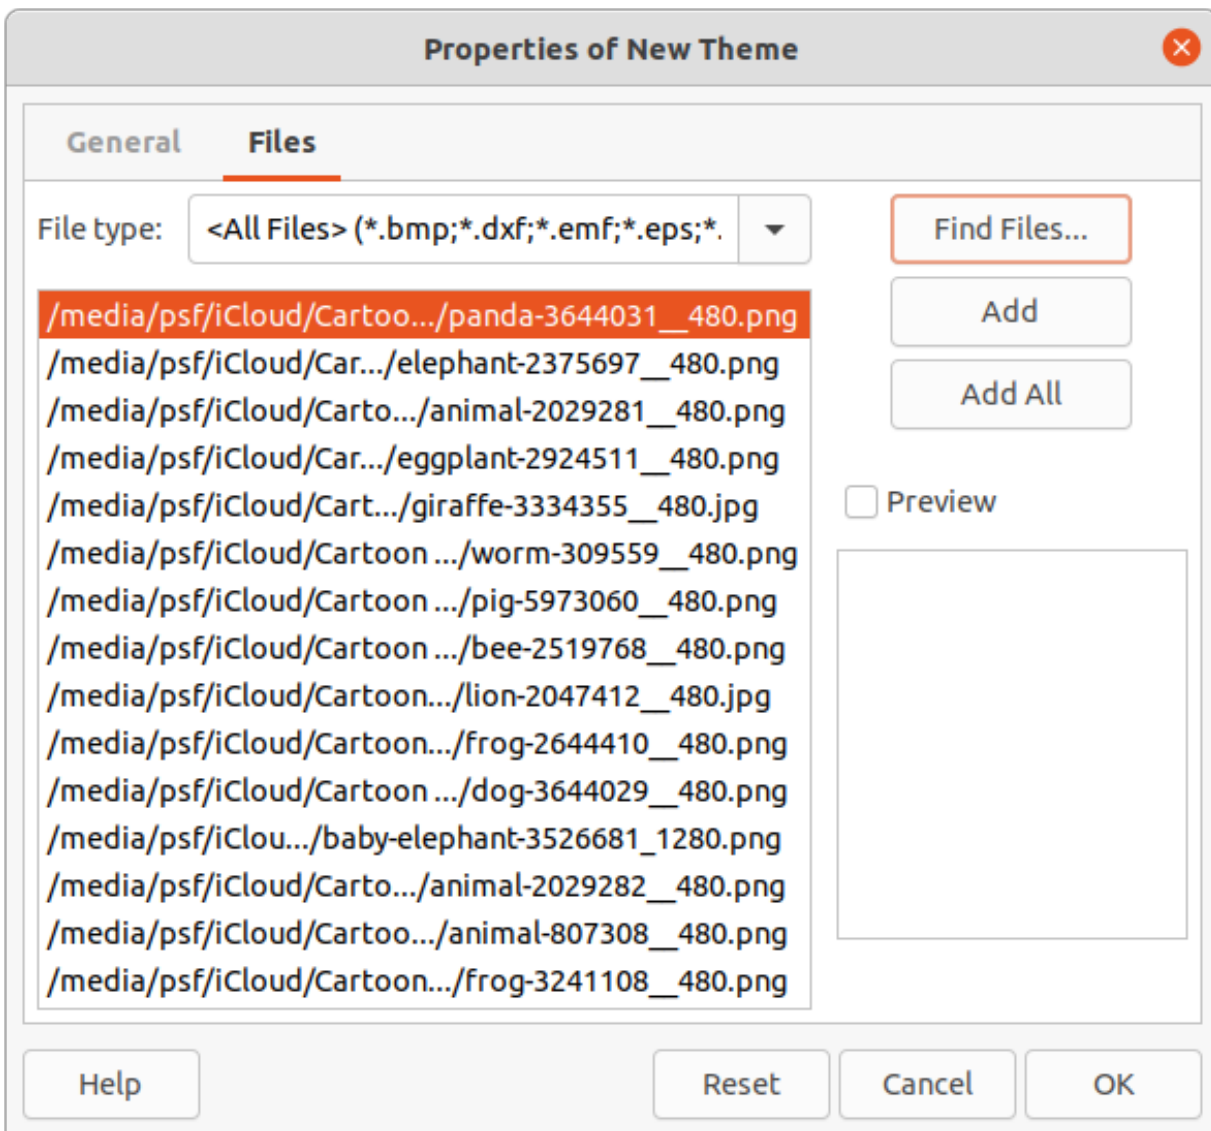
Properties of New Theme

General Files

File type: <All Files> (*.bmp;*.dxf;*.emf;*.eps;*.

Find Files...

Add

Add All

Preview

/media/psf/iCloud/Cartoo.../panda-3644031__480.png
/media/psf/iCloud/Car.../elephant-2375697__480.png
/media/psf/iCloud/Carto.../animal-2029281__480.png
/media/psf/iCloud/Car.../eggplant-2924511__480.png
/media/psf/iCloud/Cart.../giraffe-3334355__480.jpg
/media/psf/iCloud/Cartoon .../worm-309559__480.png
/media/psf/iCloud/Cartoon .../pig-5973060__480.png
/media/psf/iCloud/Cartoon .../bee-2519768__480.png
/media/psf/iCloud/Cartoon.../lion-2047412__480.jpg
/media/psf/iCloud/Cartoon.../frog-2644410__480.png
/media/psf/iCloud/Cartoon .../dog-3644029__480.png
/media/psf/iClou.../baby-elephant-3526681_1280.png
/media/psf/iCloud/Carto.../animal-2029282__480.png
/media/psf/iCloud/Cartoo.../animal-807308__480.png
/media/psf/iCloud/Cartoon.../frog-3241108__480.png

Help Reset Cancel OK